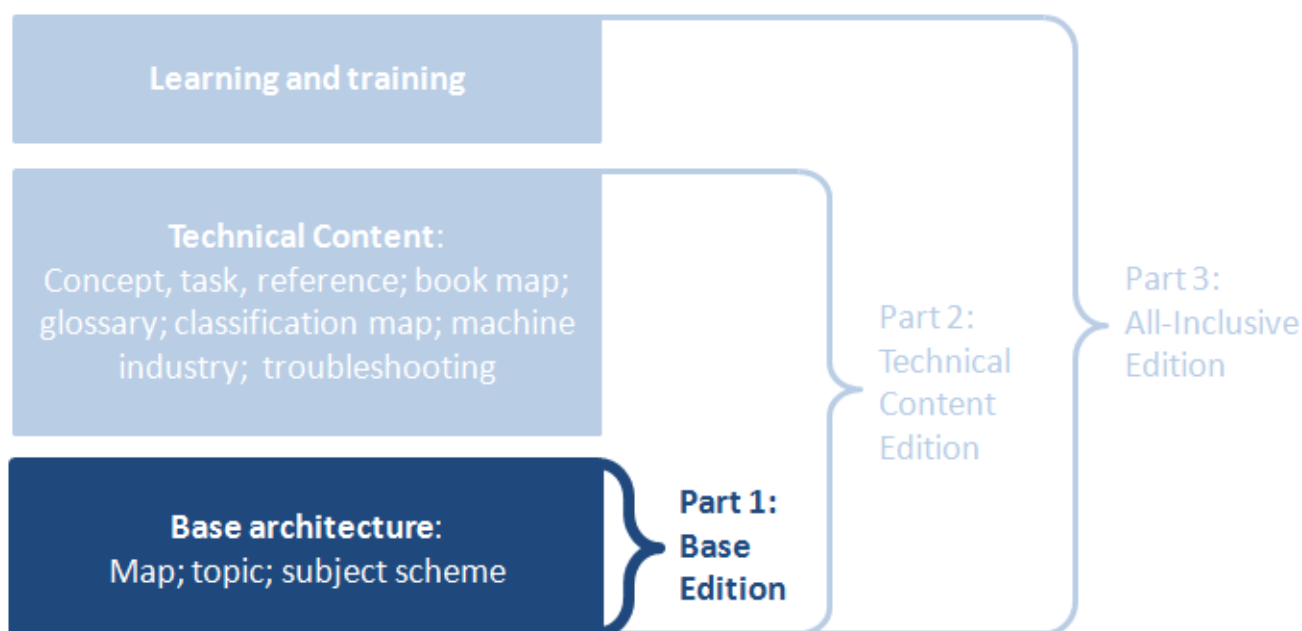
Learning and training

Technical Content:
Concept, task, reference; book map; glossary; classification map; machine industry; troubleshooting

Base architecture:
Map; topic; subject scheme

Part 1: Base Edition

Part 2: Technical Content Edition

Part 3: All-Inclusive Edition